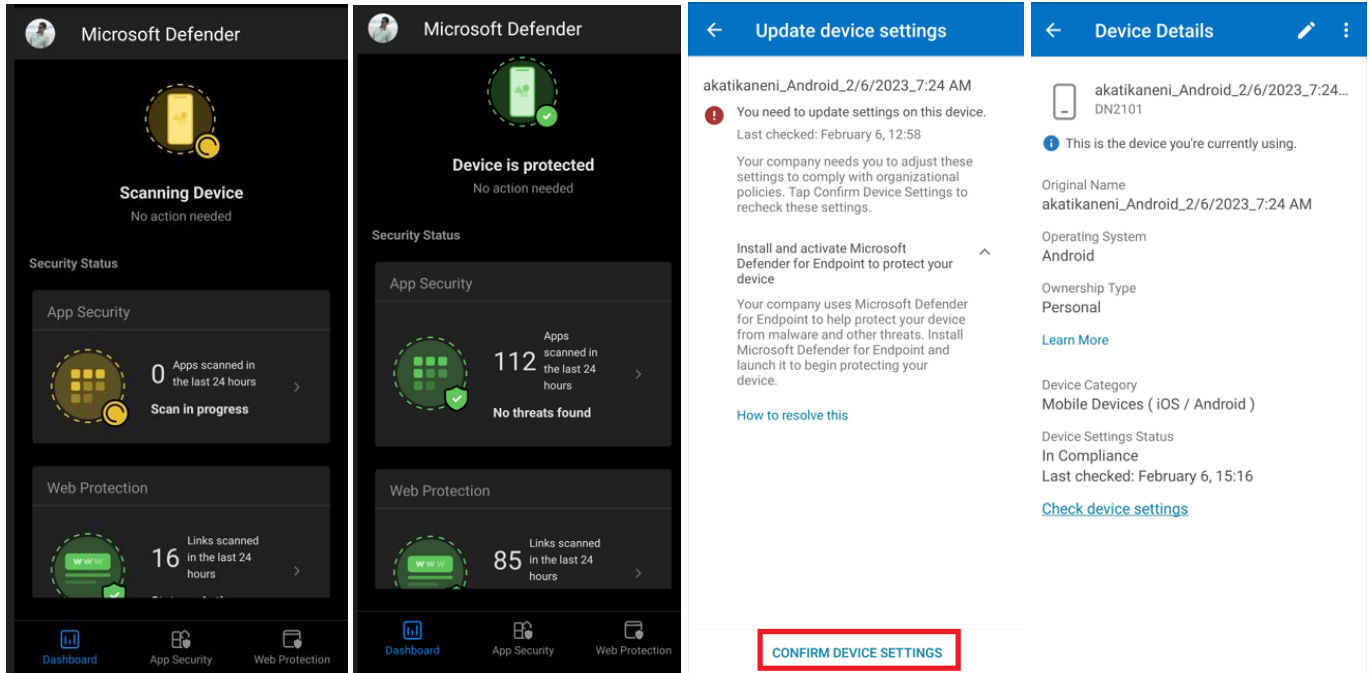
Microsoft Defender

Scanning Device
No action needed

Security Status

App Security

0 Apps scanned in the last 24 hours

Scan in progress

Web Protection

WWW

16 Links scanned in the last 24 hours

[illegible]

Dashboard App Security Web Protection

Microsoft Defender

Device is protected
No action needed

Security Status

App Security

112 Apps scanned in the last 24 hours

No threats found

Web Protection

WWW

85 Links scanned in the last 24 hours

Dashboard App Security Web Protection

← Update device settings

akatikaneni_Android_2/6/2023_7:24 AM

You need to update settings on this device.
Last checked: February 6, 12:58

Your company needs you to adjust these settings to comply with organizational policies. Tap Confirm Device Settings to recheck these settings.

Install and activate Microsoft Defender for Endpoint to protect your device

Your company uses Microsoft Defender for Endpoint to help protect your device from malware and other threats. Install Microsoft Defender for Endpoint and launch it to begin protecting your device.

How to resolve this

CONFIRM DEVICE SETTINGS

← Device Details

akatikaneni_Android_2/6/2023_7:24...
DN2101

This is the device you're currently using.

Original Name
akatikaneni_Android_2/6/2023_7:24 AM

Operating System
Android

Ownership Type
Personal

Learn More

Device Category
Mobile Devices ( iOS / Android )

Device Settings Status
In Compliance
Last checked: February 6, 15:16

Check device settings